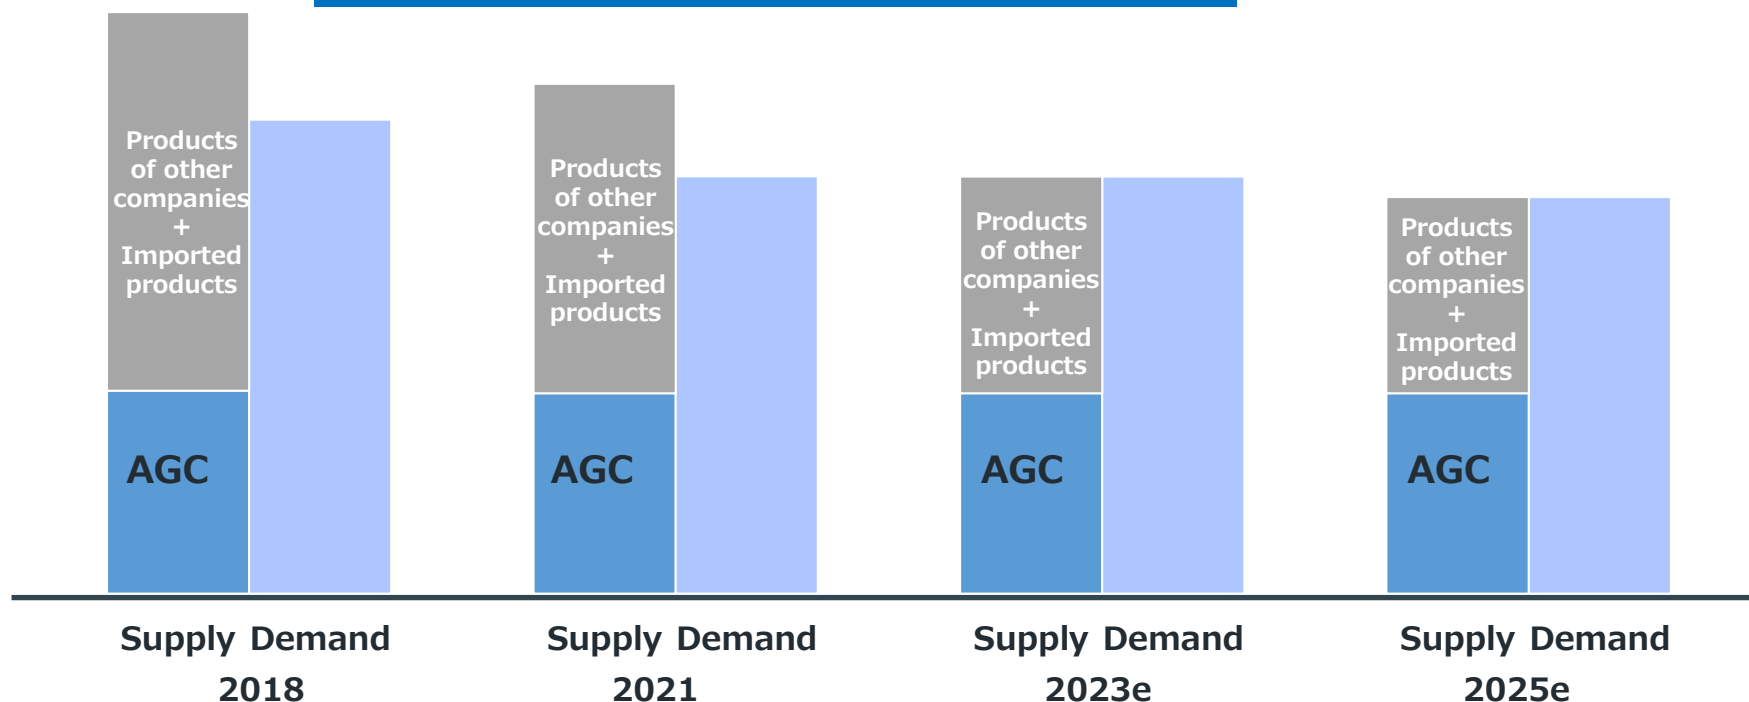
Products of other companies + Imported products

AGC

Products of other companies + Imported products

AGC

Products of other companies + Imported products

AGC

Products of other companies + Imported products

AGC

Supply Demand
2018

Supply Demand
2021

Supply Demand
2023e

Supply Demand
2025e